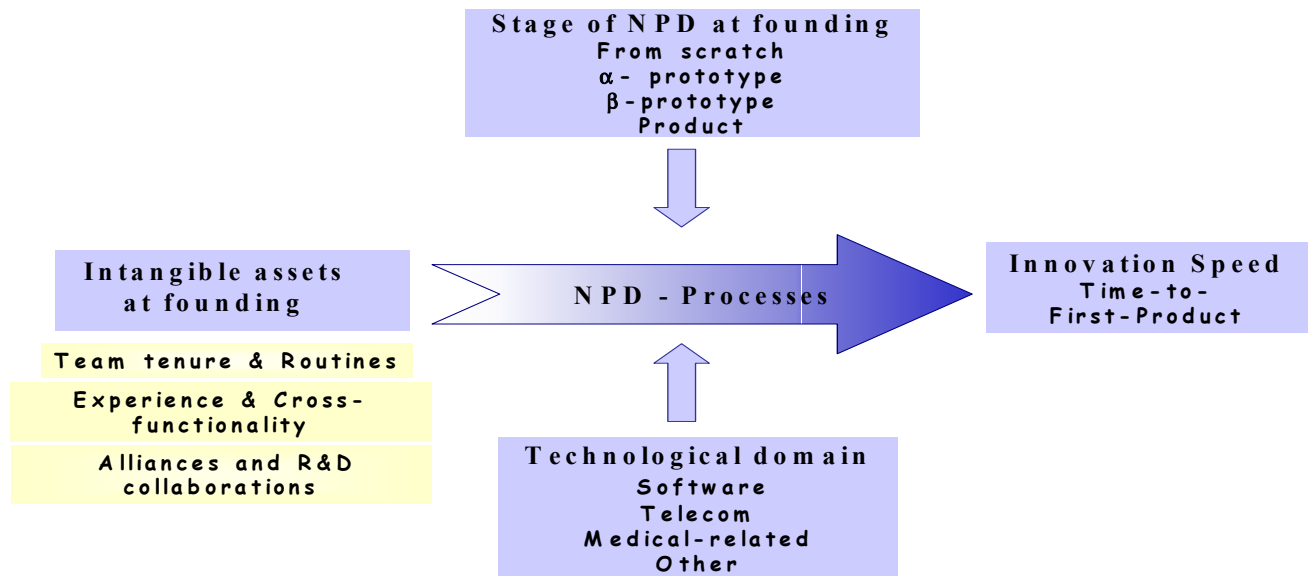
Stage of NPD at founding
From scratch
$\alpha$- prototype
$\beta$-prototype
Product

Intangible assets at founding

Team tenure & Routines

Experience & Cross-functionality

Alliances and R&D collaborations

NPD - Processes

Innovation Speed
Time-to-First-Product

Technological domain
Software
Telecom
Medical-related
Other